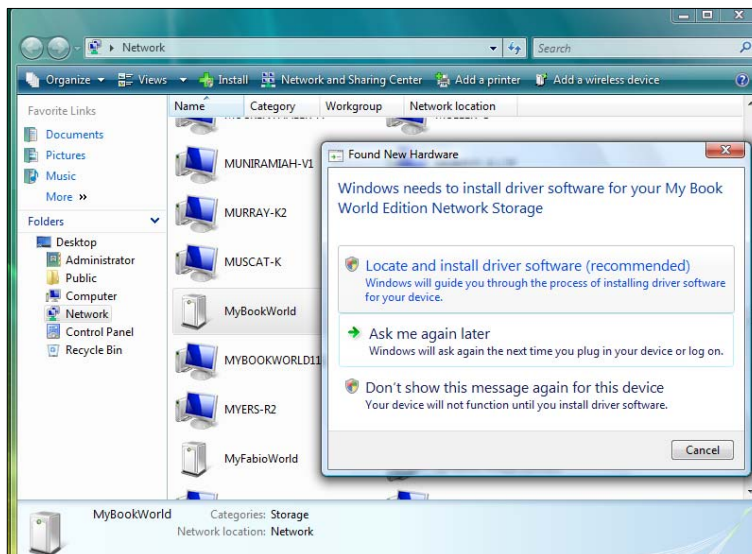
Network

Search

Organize ▾ Views ▾ Install Network and Sharing Center Add a printer Add a wireless device

Favorite Links

Documents

Pictures

Music

More »

Folders

Desktop

Administrator

Public

Computer

Network

Control Panel

Recycle Bin

Name Category Workgroup Network location

MUNIRAMIAH-V1

MURRAY-K2

MUSCAT-K

MyBookWorld

MYBOOKWORLD11

MYERS-R2

MyFabioWorld

Found New Hardware

Windows needs to install driver software for your My Book World Edition Network Storage

Locate and install driver software (recommended)
Windows will guide you through the process of installing driver software for your device.

Ask me again later
Windows will ask again the next time you plug in your device or log on.

Don't show this message again for this device
Your device will not function until you install driver software.

Cancel

MyBookWorld Categories: Storage
Network location: Network